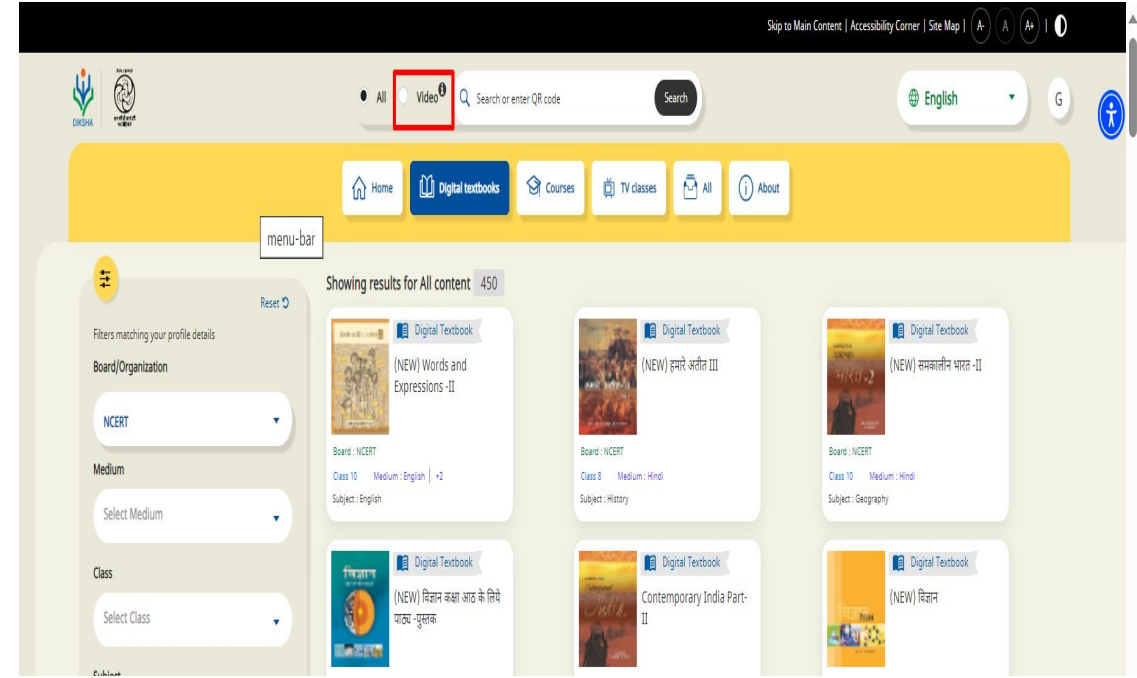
Skip to Main Content | Accessibility Corner | Site Map | A- A A+ |

DIKSHA

All Video Search or enter QR code Search

English

G

Home Digital textbooks Courses TV classes All About

menu-bar

Reset

Filters matching your profile details

Board/Organization

NCERT

Medium

Select Medium

Class

Select Class

Subject

Showing results for All content 450

Digital Textbook
(NEW) Words and Expressions -II
Board : NCERT
Class 10 Medium : English | +2
Subject : English

Digital Textbook
(NEW) हमारे अतीत III
Board : NCERT
Class 8 Medium : Hindi
Subject : History

Digital Textbook
(NEW) समकालीन भारत -II
Board : NCERT
Class 10 Medium : Hindi
Subject : Geography

Digital Textbook
(NEW) विज्ञान कक्षा आठ के लिये पाठ्य -पुस्तक

Digital Textbook
Contemporary India Part-II

Digital Textbook
(NEW) विज्ञान